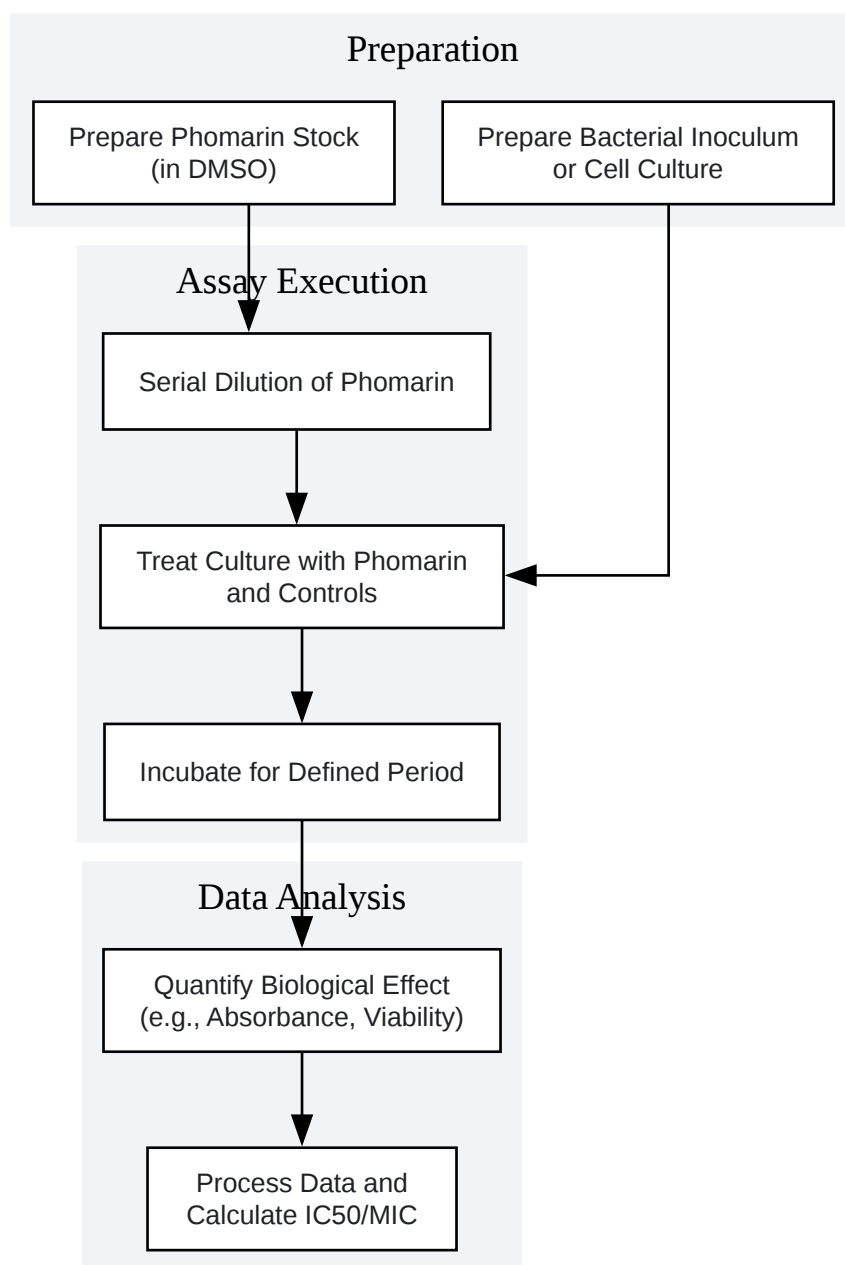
Preparation

Prepare Phomarin Stock (in DMSO)

Prepare Bacterial Inoculum or Cell Culture

Assay Execution

Serial Dilution of Phomarin

Treat Culture with Phomarin and Controls

Incubate for Defined Period

Data Analysis

Quantify Biological Effect (e.g., Absorbance, Viability)

Process Data and Calculate IC50/MIC